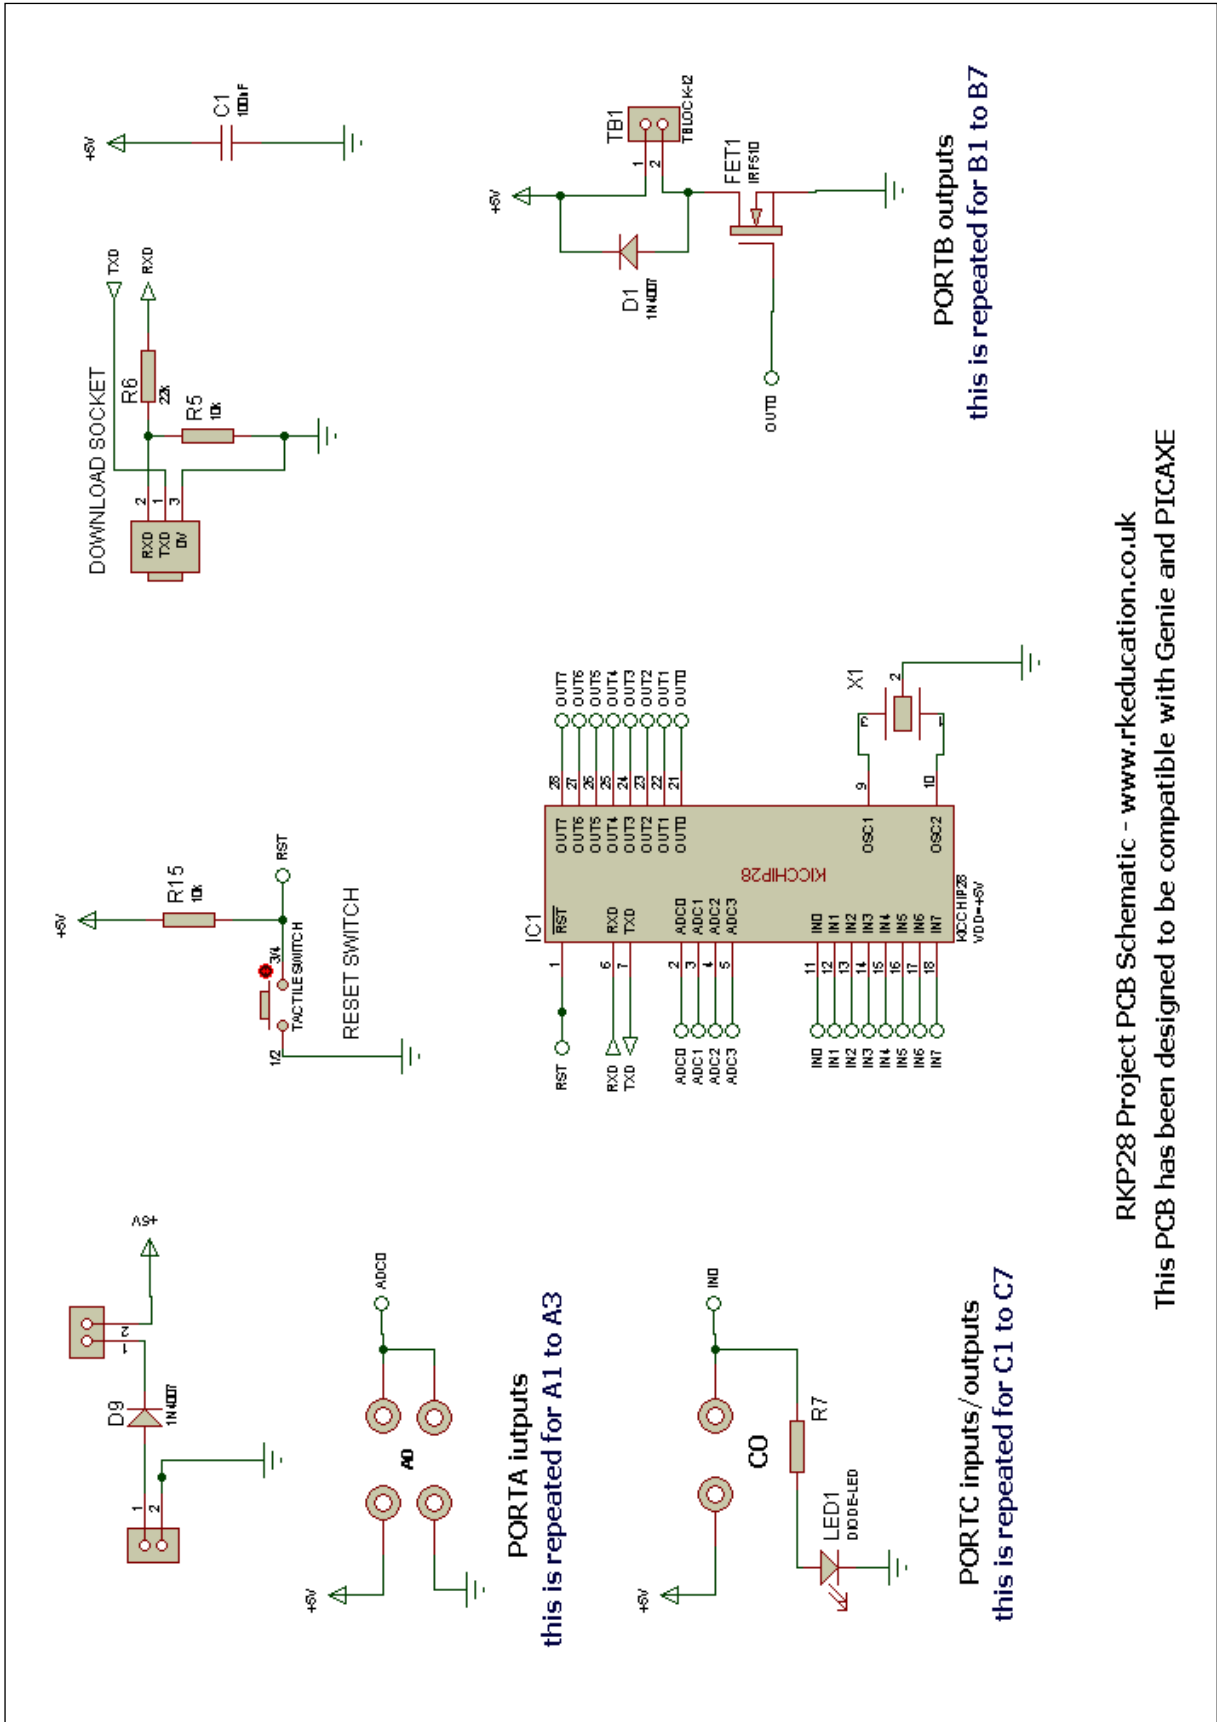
+5V
C1
100nF

DOWNLOAD SOCKET
TXD
RXD
R6
22k
R5
10k
2
1
3
RXD
TXD
0V

+5V
TB1
TBLOCK-I2
1
2
FET1
IRF510
D1
1N4007
OUT0

PORTB outputs
this is repeated for B1 to B7

+5V
R15
10k
RST
3/4
TACTILESWITCH
1/2
RESET SWITCH

IC1
RST
RXD
TXD
ADC0
ADC1
ADC2
ADC3
IN0
IN1
IN2
IN3
IN4
IN5
IN6
IN7
OUT7
OUT6
OUT5
OUT4
OUT3
OUT2
OUT1
OUT0
OSC1
OSC2
KICHIP28
KICCHIP28
VDD=+5V
1
6
7
2
3
4
5
11
12
13
14
15
16
17
18
28
27
26
25
24
23
22
21
9
10
RST
RXD
TXD
ADC0
ADC1
ADC2
ADC3
IN0
IN1
IN2
IN3
IN4
IN5
IN6
IN7
OUT7
OUT6
OUT5
OUT4
OUT3
OUT2
OUT1
OUT0
X1
1
2

+9V
D9
1N4007
1
2
1
2

+5V
ADC0
A0
PORTA iutputs
this is repeated for A1 to A3

+5V
IN0
C0
R7
LED1
DIODE-LED
PORTC inputs/outputs
this is repeated for C1 to C7

RKP28 Project PCB Schematic - www.rkeducation.co.uk
This PCB has been designed to be compatible with Genie and PICAXE